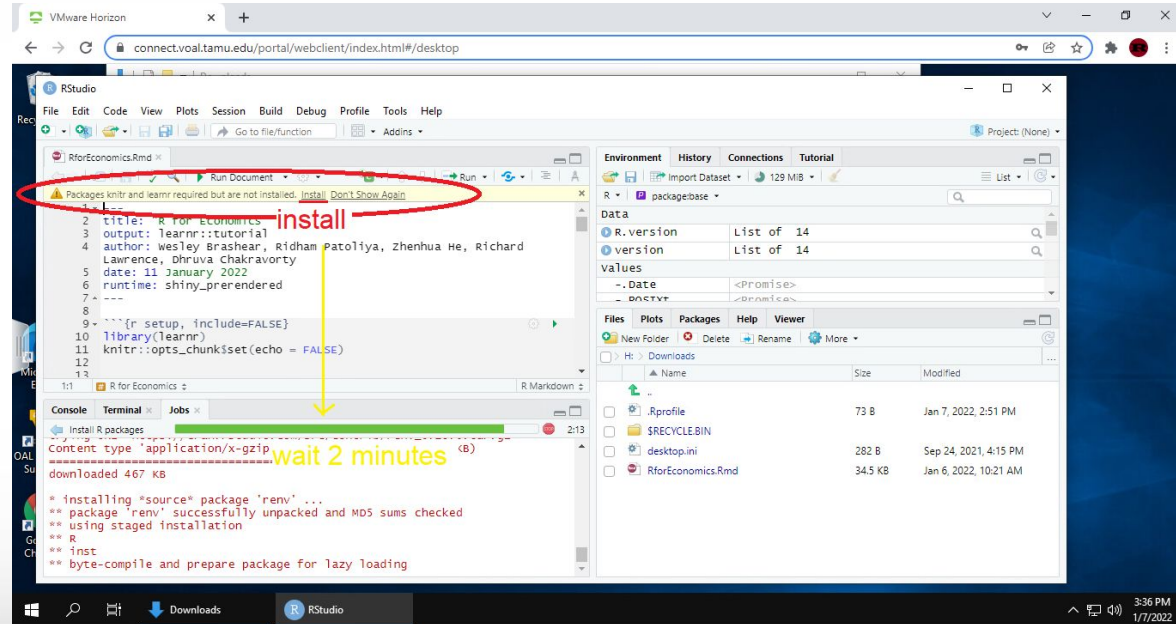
VMware Horizon

connect.voal.tamu.edu/portal/webclient/index.html#/desktop

RStudio

File Edit Code View Plots Session Build Debug Profile Tools Help

Go to file/function Addins

Project: (None)

RforEconomics.Rmd

Run Document

Run

Packages knitr and learnr required but are not installed. Install Don't Show Again

install

1 ---
2 title: "R for Economics"
3 output: learnr::tutorial
4 author: Wesley Brashear, Ridham Patoliya, Zhenhua He, Richard Lawrence, Dhruva Chakravorty
5 date: 11 January 2022
6 runtime: shiny_prerendered
7 ---
8
9 ```{r setup, include=FALSE}
10 library(learnr)
11 knitr::opts_chunk$set(echo = FALSE)
12
13

1:1 R for Economics R Markdown

Console Terminal Jobs

Install R packages 2:13

Content type 'application/x-gzip' (B)
==================================
downloaded 467 KB

wait 2 minutes

* installing *source* package 'renv' ...
** package 'renv' successfully unpacked and MD5 sums checked
** using staged installation
** R
** inst
** byte-compile and prepare package for lazy loading

Environment History Connections Tutorial

Import Dataset 129 MiB List

R package:base

Data
R.version List of 14
version List of 14
Values
.Date <Promise>
.POSIXt <Promise>

Files Plots Packages Help Viewer

New Folder Delete Rename More

H: Downloads

Name Size Modified

..
.Rprofile 73 B Jan 7, 2022, 2:51 PM
$RECYCLE.BIN
desktop.ini 282 B Sep 24, 2021, 4:15 PM
RforEconomics.Rmd 34.5 KB Jan 6, 2022, 10:21 AM

Downloads RStudio

3:36 PM
1/7/2022